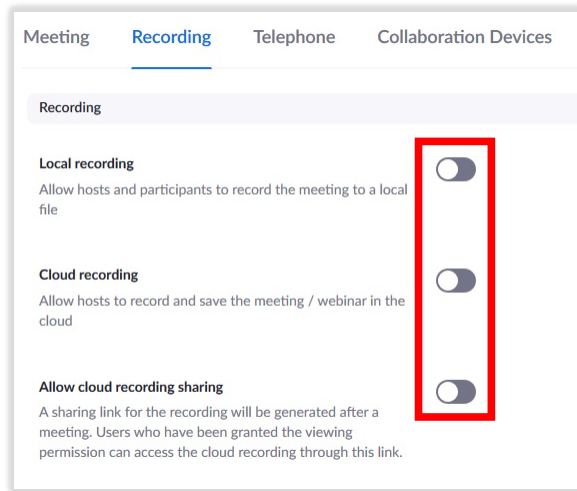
Meeting Recording Telephone Collaboration Devices

Recording

Local recording
Allow hosts and participants to record the meeting to a local file

Cloud recording
Allow hosts to record and save the meeting / webinar in the cloud

Allow cloud recording sharing
A sharing link for the recording will be generated after a meeting. Users who have been granted the viewing permission can access the cloud recording through this link.